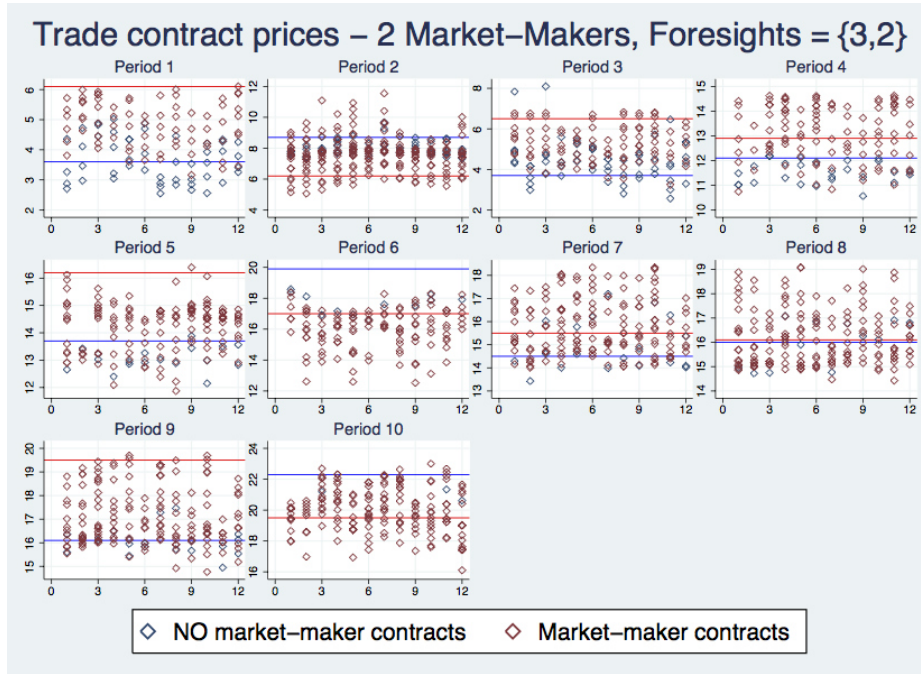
Trade contract prices − 2 Market−Makers, Foresights = {3,2}

Period 1
6 5 4 3 2
0 3 6 9 12

Period 2
12 10 8 6 4
0 3 6 9 12

Period 3
8 6 4 2
0 3 6 9 12

Period 4
15 14 13 12 11 10
0 3 6 9 12

Period 5
16 15 14 13 12
0 3 6 9 12

Period 6
20 18 16 14 12
0 3 6 9 12

Period 7
18 17 16 15 14 13
0 3 6 9 12

Period 8
19 18 17 16 15 14
0 3 6 9 12

Period 9
20 19 18 17 16 15
0 3 6 9 12

Period 10
24 22 20 18 16
0 3 6 9 12

NO market−maker contracts
Market−maker contracts